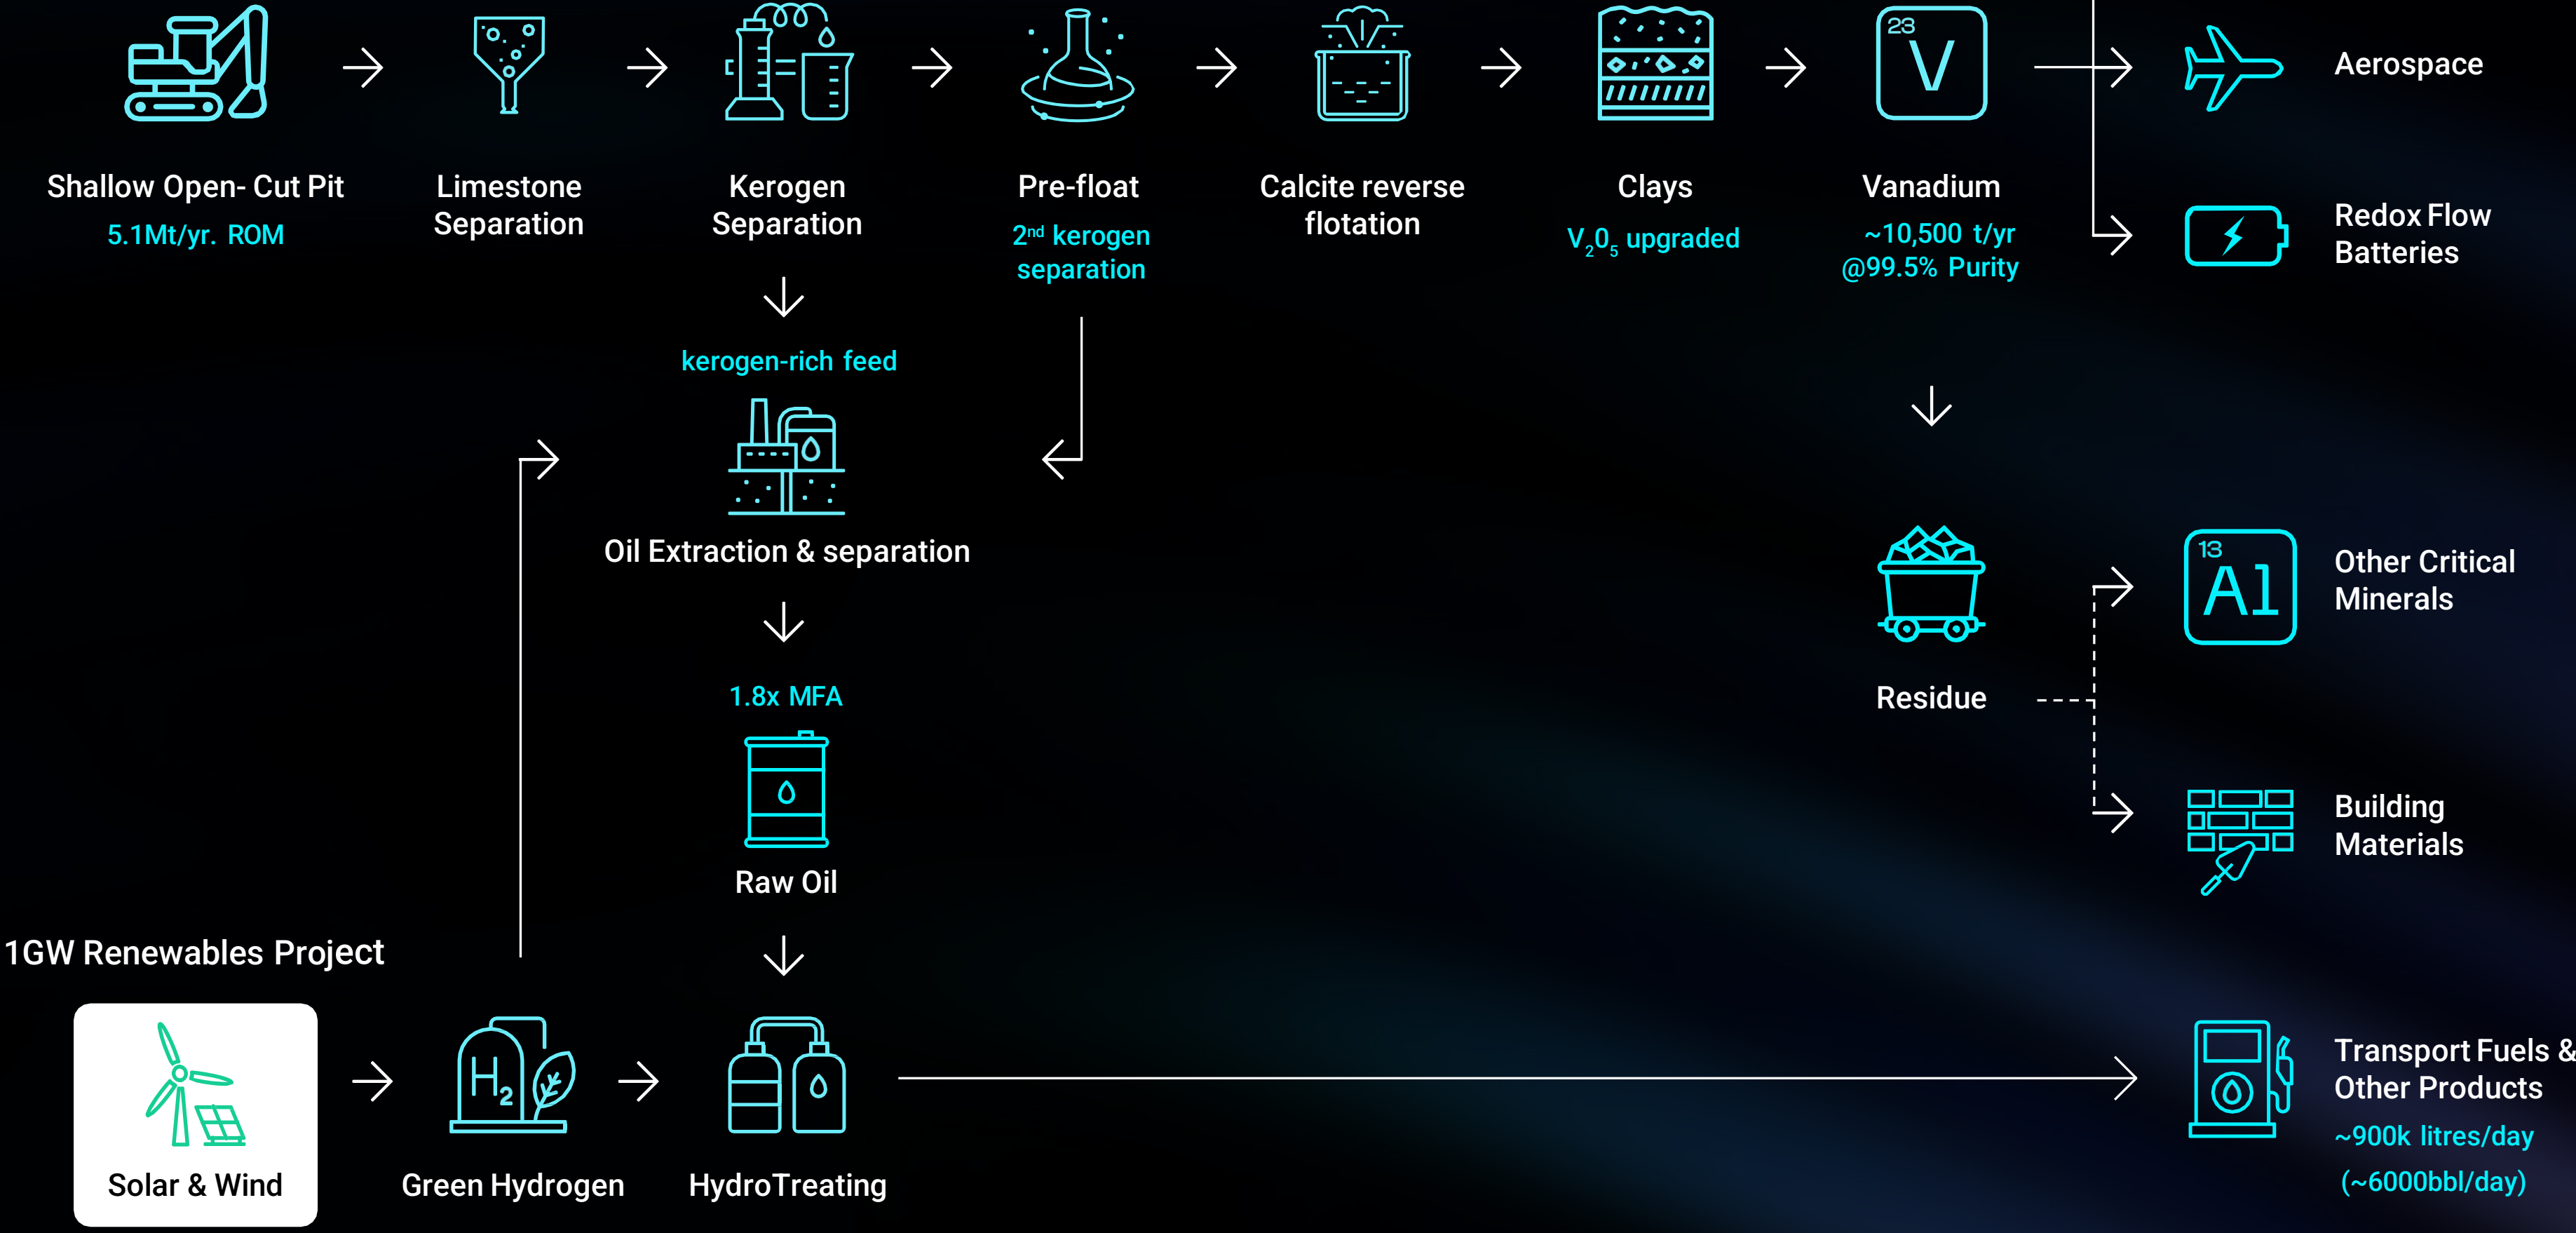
Shallow Open- Cut Pit
5.1Mt/yr. ROM

Limestone Separation

Kerogen Separation

Pre-float
2nd kerogen separation

Calcite reverse flotation

Clays
$V_2O_5$ upgraded

23
V

Vanadium
~10,500 t/yr
@99.5% Purity

Aerospace

Redox Flow Batteries

kerogen-rich feed

Oil Extraction & separation

1.8x MFA

Raw Oil

Residue

13
Al

Other Critical Minerals

Building Materials

1GW Renewables Project

Solar & Wind

$H_2$

Green Hydrogen

HydroTreating

Transport Fuels & Other Products
~900k litres/day
(~6000bbl/day)